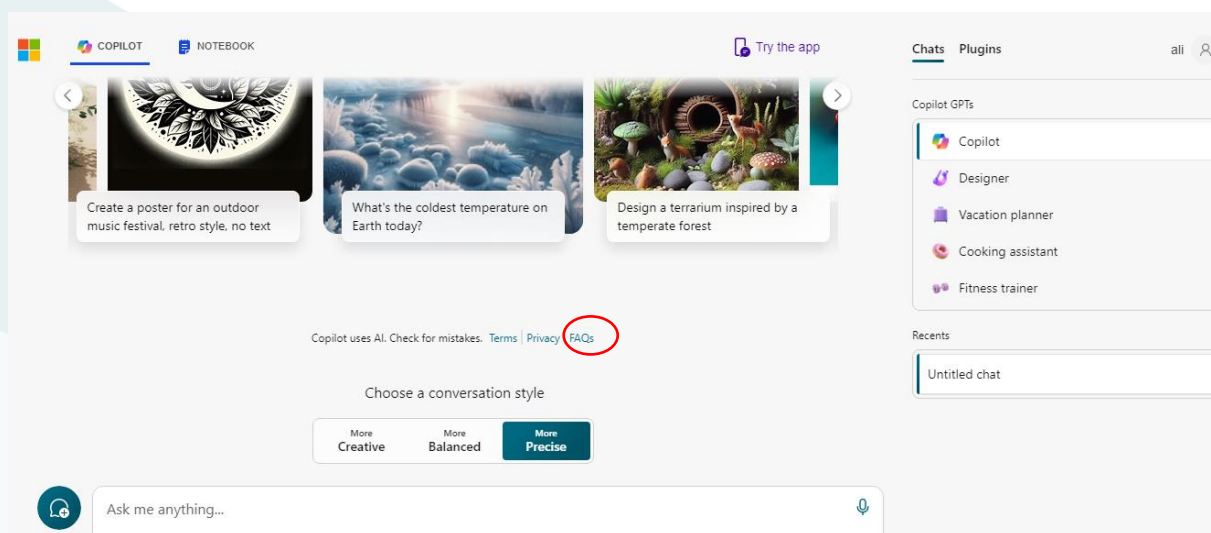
COPILOT NOTEBOOK

Try the app

Create a poster for an outdoor music festival, retro style, no text

What's the coldest temperature on Earth today?

Design a terrarium inspired by a temperate forest

Copilot uses AI. Check for mistakes. Terms | Privacy | FAQs

Choose a conversation style

More Creative | More Balanced | More Precise

Ask me anything...

Chats Plugins

ali

Copilot GPTs

Copilot

Designer

Vacation planner

Cooking assistant

Fitness trainer

Recents

Untitled chat